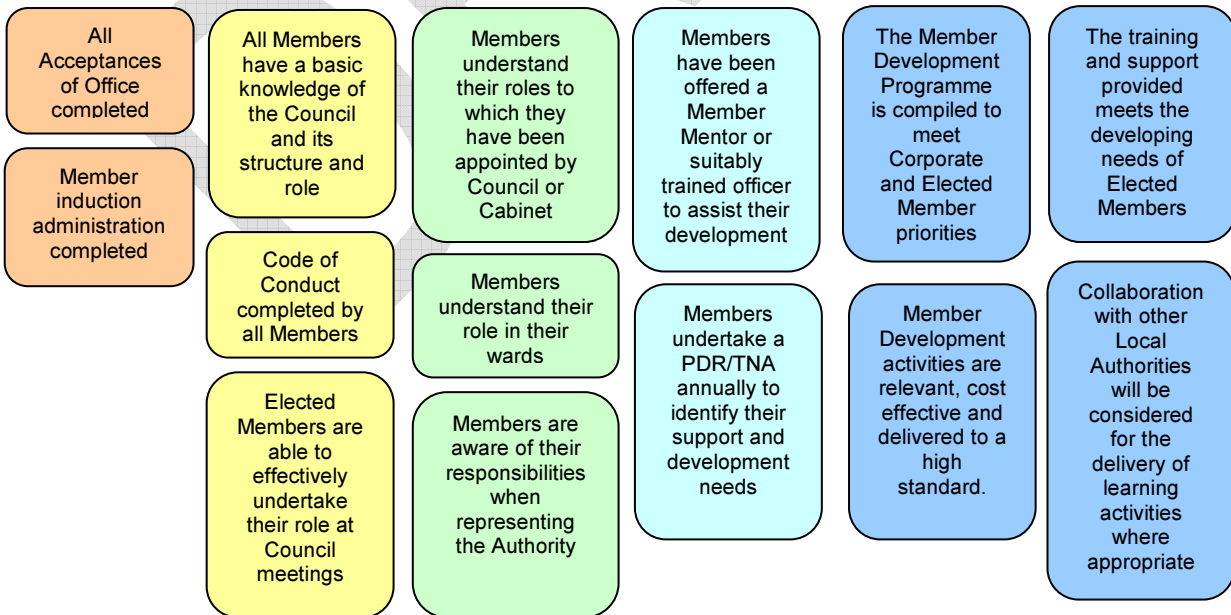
All Acceptances of Office completed

Member induction administration completed

All Members have a basic knowledge of the Council and its structure and role

Code of Conduct completed by all Members

Elected Members are able to effectively undertake their role at Council meetings

Members understand their roles to which they have been appointed by Council or Cabinet

Members understand their role in their wards

Members are aware of their responsibilities when representing the Authority

Members have been offered a Member Mentor or suitably trained officer to assist their development

Members undertake a PDR/TNA annually to identify their support and development needs

The Member Development Programme is compiled to meet Corporate and Elected Member priorities

Member Development activities are relevant, cost effective and delivered to a high standard.

The training and support provided meets the developing needs of Elected Members

Collaboration with other Local Authorities will be considered for the delivery of learning activities where appropriate